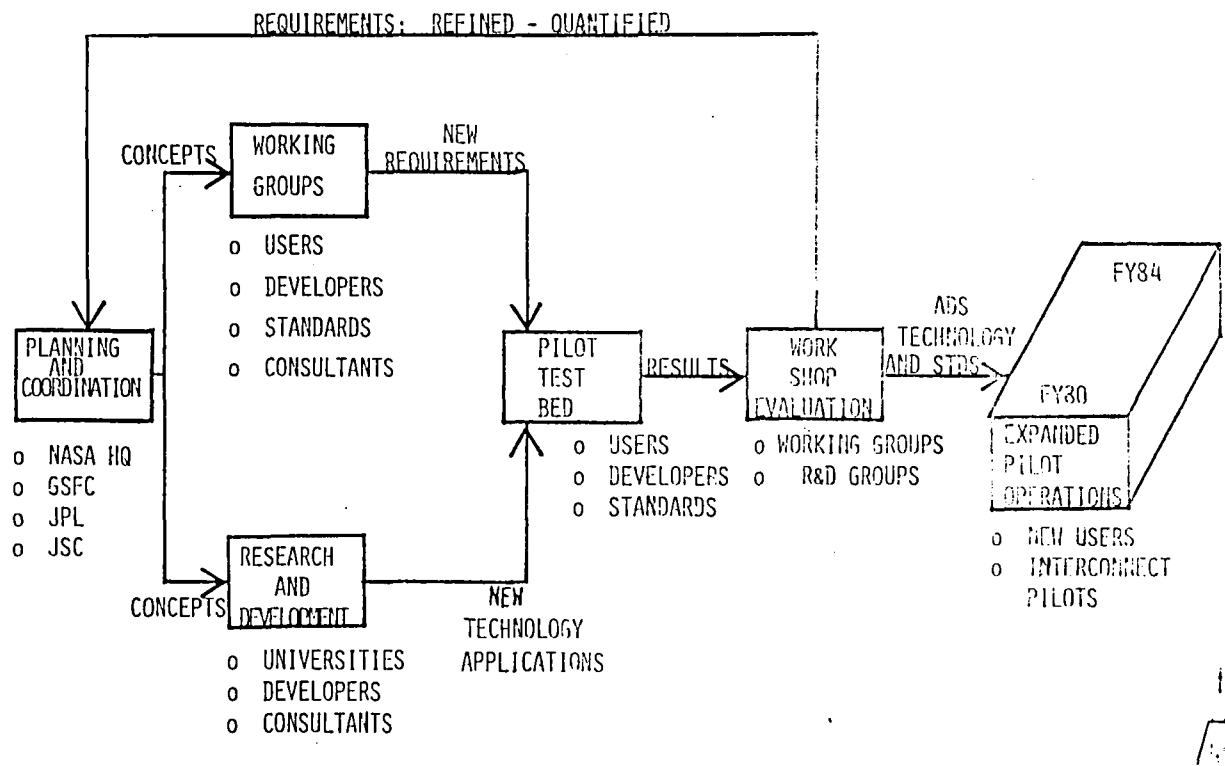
REQUIREMENTS: REFINED - QUANTIFIED

CONCEPTS

WORKING GROUPS

NEW REQUIREMENTS

o USERS
o DEVELOPERS
o STANDARDS
o CONSULTANTS

PLANNING AND COORDINATION

o NASA HQ
o GSFC
o JPL
o JSC

PILOT TEST BED

RESULTS

o USERS
o DEVELOPERS
o STANDARDS

WORK SHOP EVALUATION

o WORKING GROUPS
o R&D GROUPS

ADS TECHNOLOGY AND STDS

FY84

FY80

EXPANDED PILOT OPERATIONS

o NEW USERS
o INTERCONNECT PILOTS

CONCEPTS

RESEARCH AND DEVELOPMENT

o UNIVERSITIES
o DEVELOPERS
o CONSULTANTS

NEW TECHNOLOGY APPLICATIONS